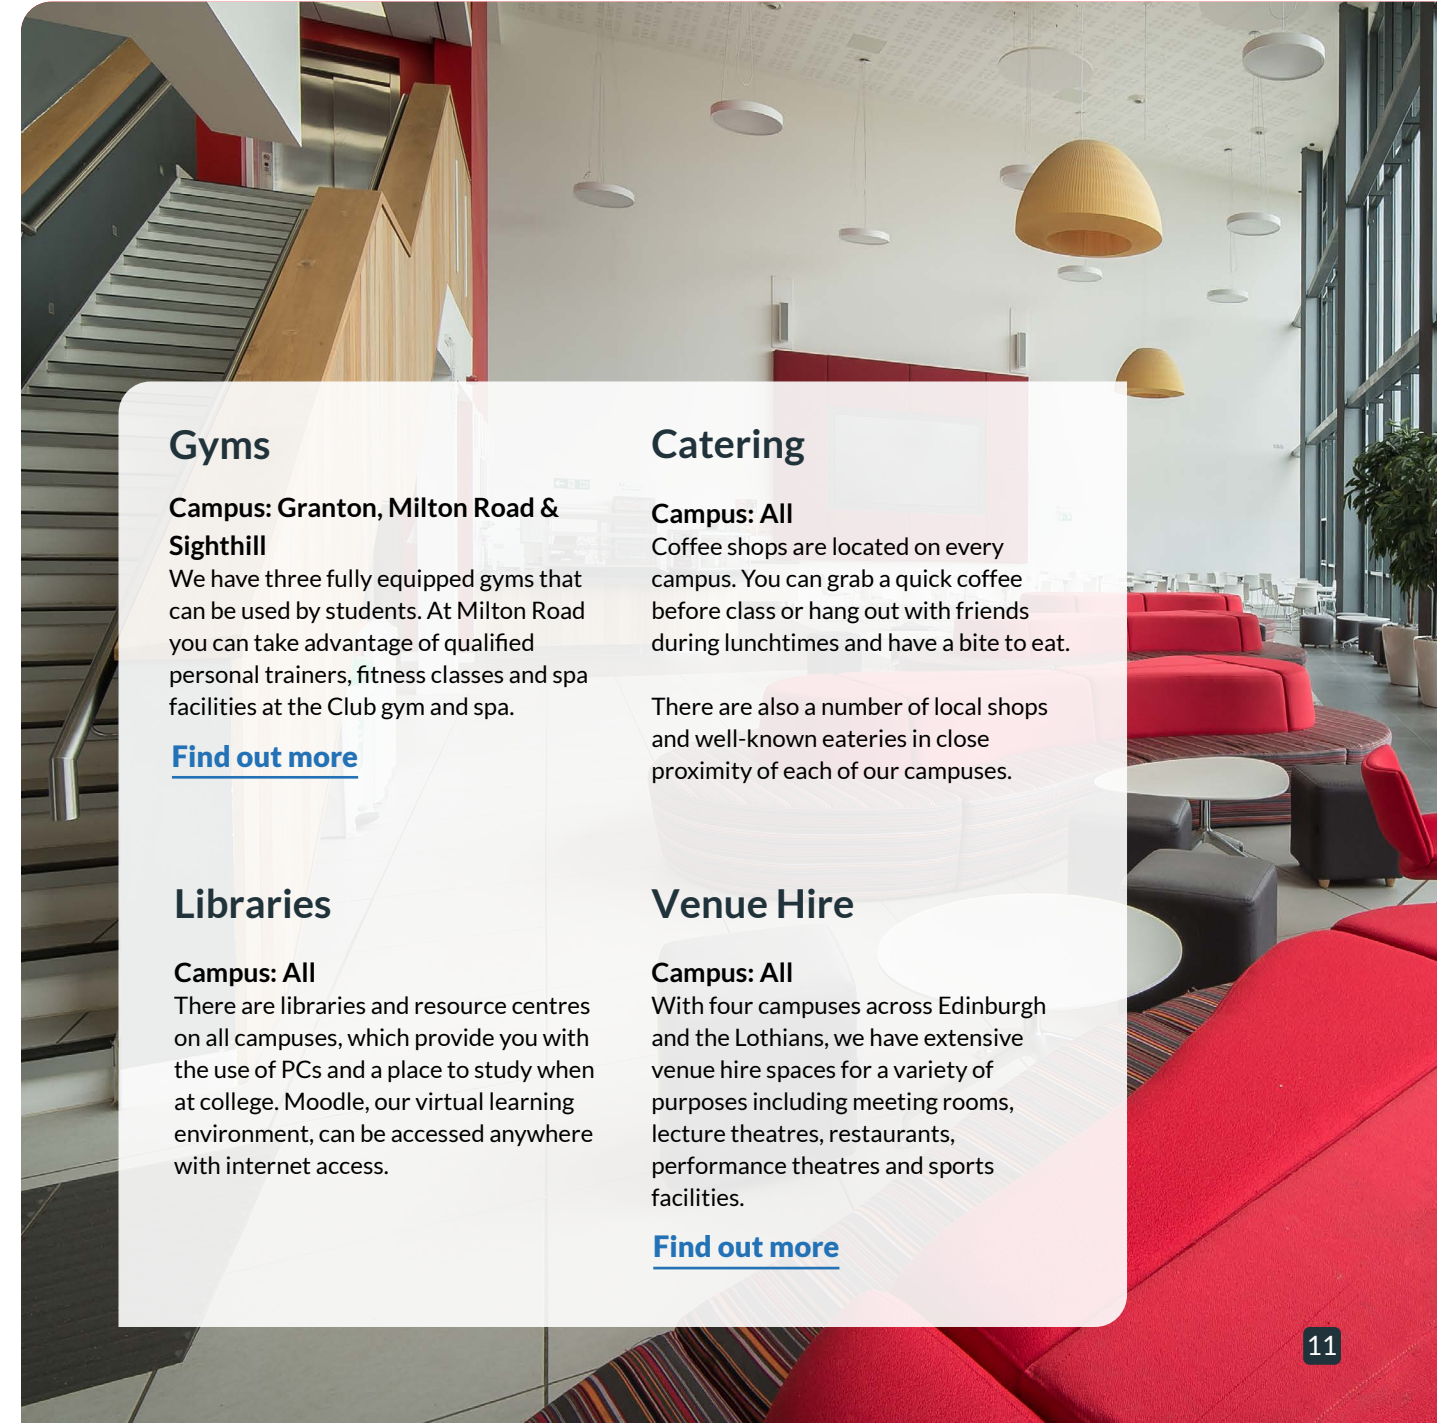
Gyms

Campus: Granton, Milton Road & Sighthill
We have three fully equipped gyms that can be used by students. At Milton Road you can take advantage of qualified personal trainers, fitness classes and spa facilities at the Club gym and spa.

Find out more

Catering

Campus: All
Coffee shops are located on every campus. You can grab a quick coffee before class or hang out with friends during lunchtimes and have a bite to eat.

There are also a number of local shops and well-known eateries in close proximity of each of our campuses.

Libraries

Campus: All
There are libraries and resource centres on all campuses, which provide you with the use of PCs and a place to study when at college. Moodle, our virtual learning environment, can be accessed anywhere with internet access.

Venue Hire

Campus: All
With four campuses across Edinburgh and the Lothians, we have extensive venue hire spaces for a variety of purposes including meeting rooms, lecture theatres, restaurants, performance theatres and sports facilities.

Find out more

11